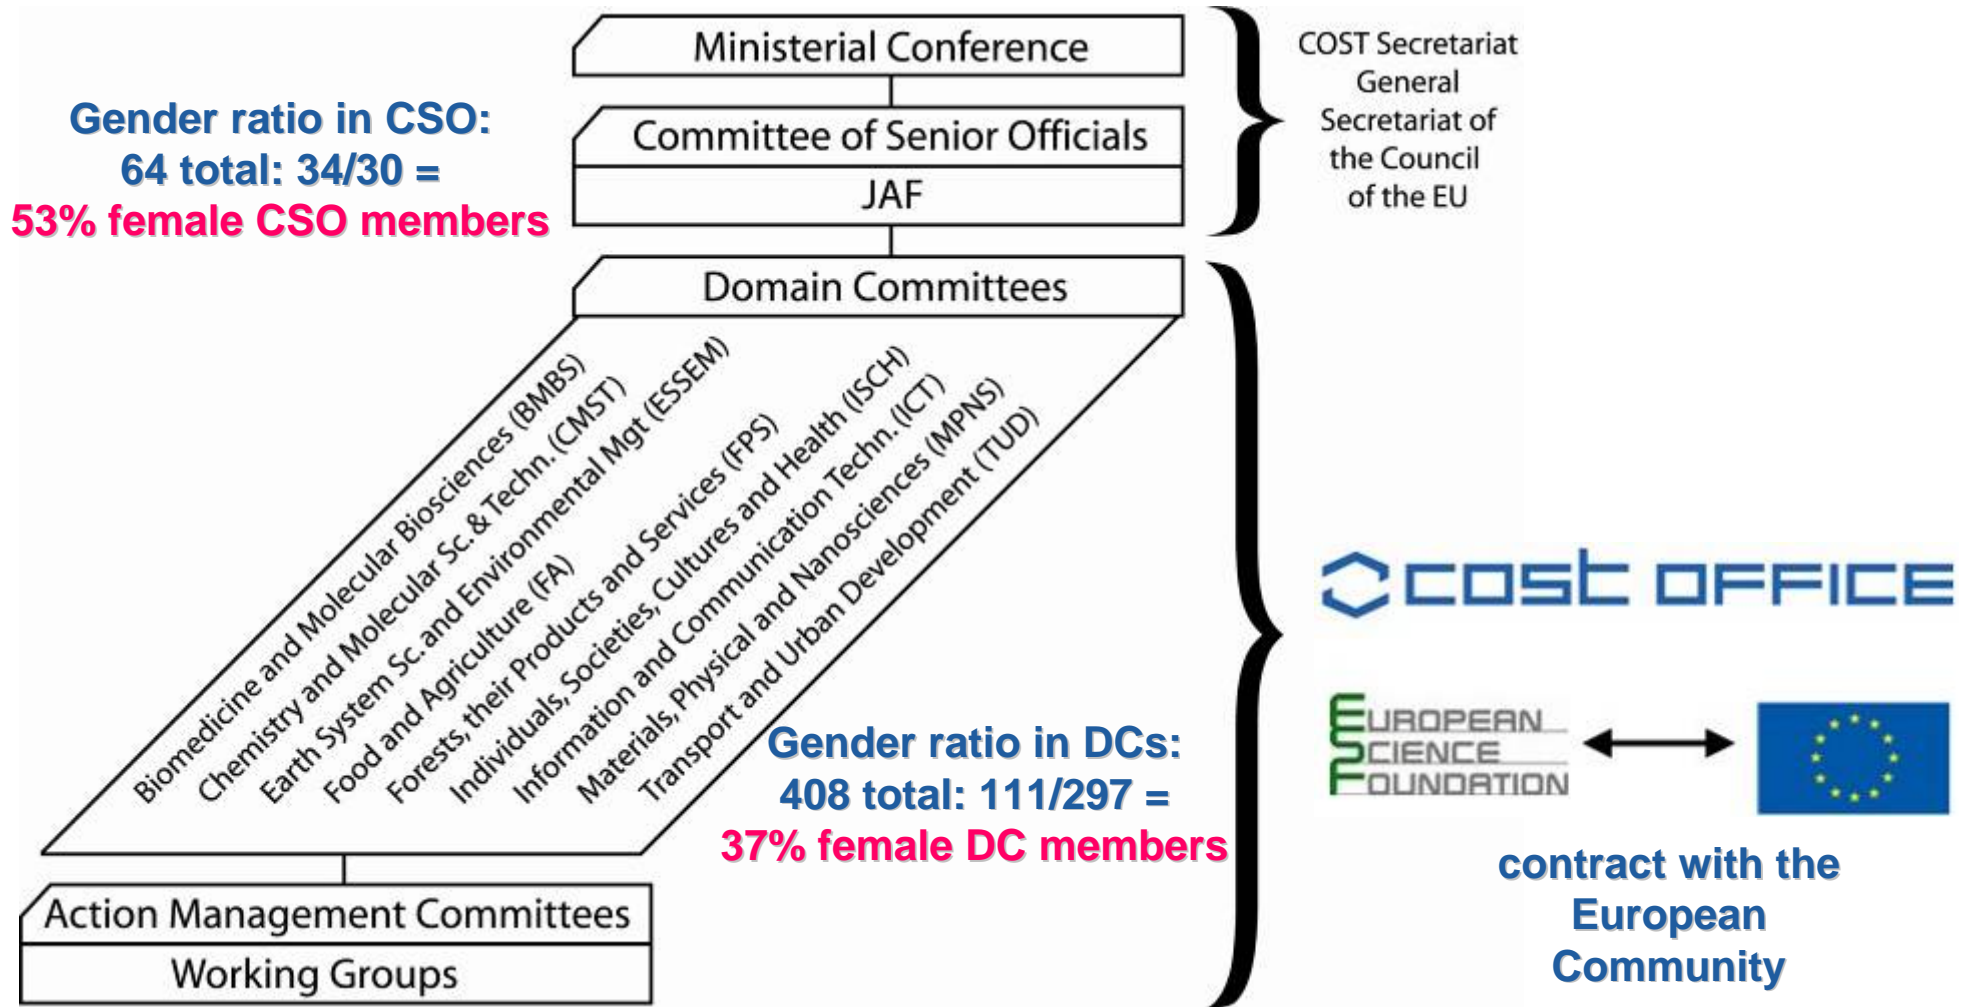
Ministerial Conference

Committee of Senior Officials

JAF

COST Secretariat General Secretariat of the Council of the EU

Gender ratio in CSO: 64 total: 34/30 = 53% female CSO members

Domain Committees

Biomedicine and Molecular Biosciences (BMBS)
Chemistry and Molecular Sc. & Techn. (CMST)
Earth System Sc. and Environmental Mgt (ESSEM)
Food and Agriculture (FA)
Forests, their Products and Services (FPS)
Individuals, Societies, Cultures and Health (ISCH)
Information and Communication Techn. (ICT)
Materials, Physical and Nanosciences (MPNS)
Transport and Urban Development (TUD)

Gender ratio in DCs: 408 total: 111/297 = 37% female DC members

cost OFFICE

EUROPEAN SCIENCE FOUNDATION

contract with the European Community

Action Management Committees

Working Groups